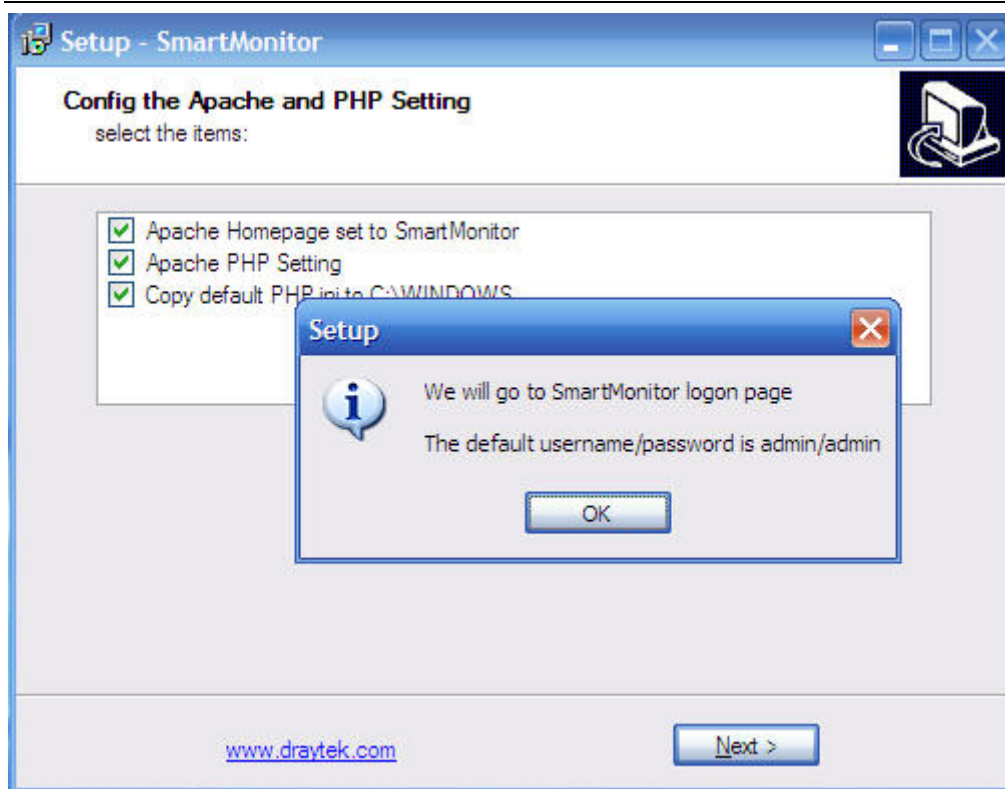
Setup - SmartMonitor

Config the Apache and PHP Setting
select the items:

Apache Homepage set to SmartMonitor
Apache PHP Setting
Copy default PHP.ini to C:\WINDOWS

Setup

We will go to SmartMonitor logon page

The default username/password is admin/admin

OK

www.draytek.com

Next >